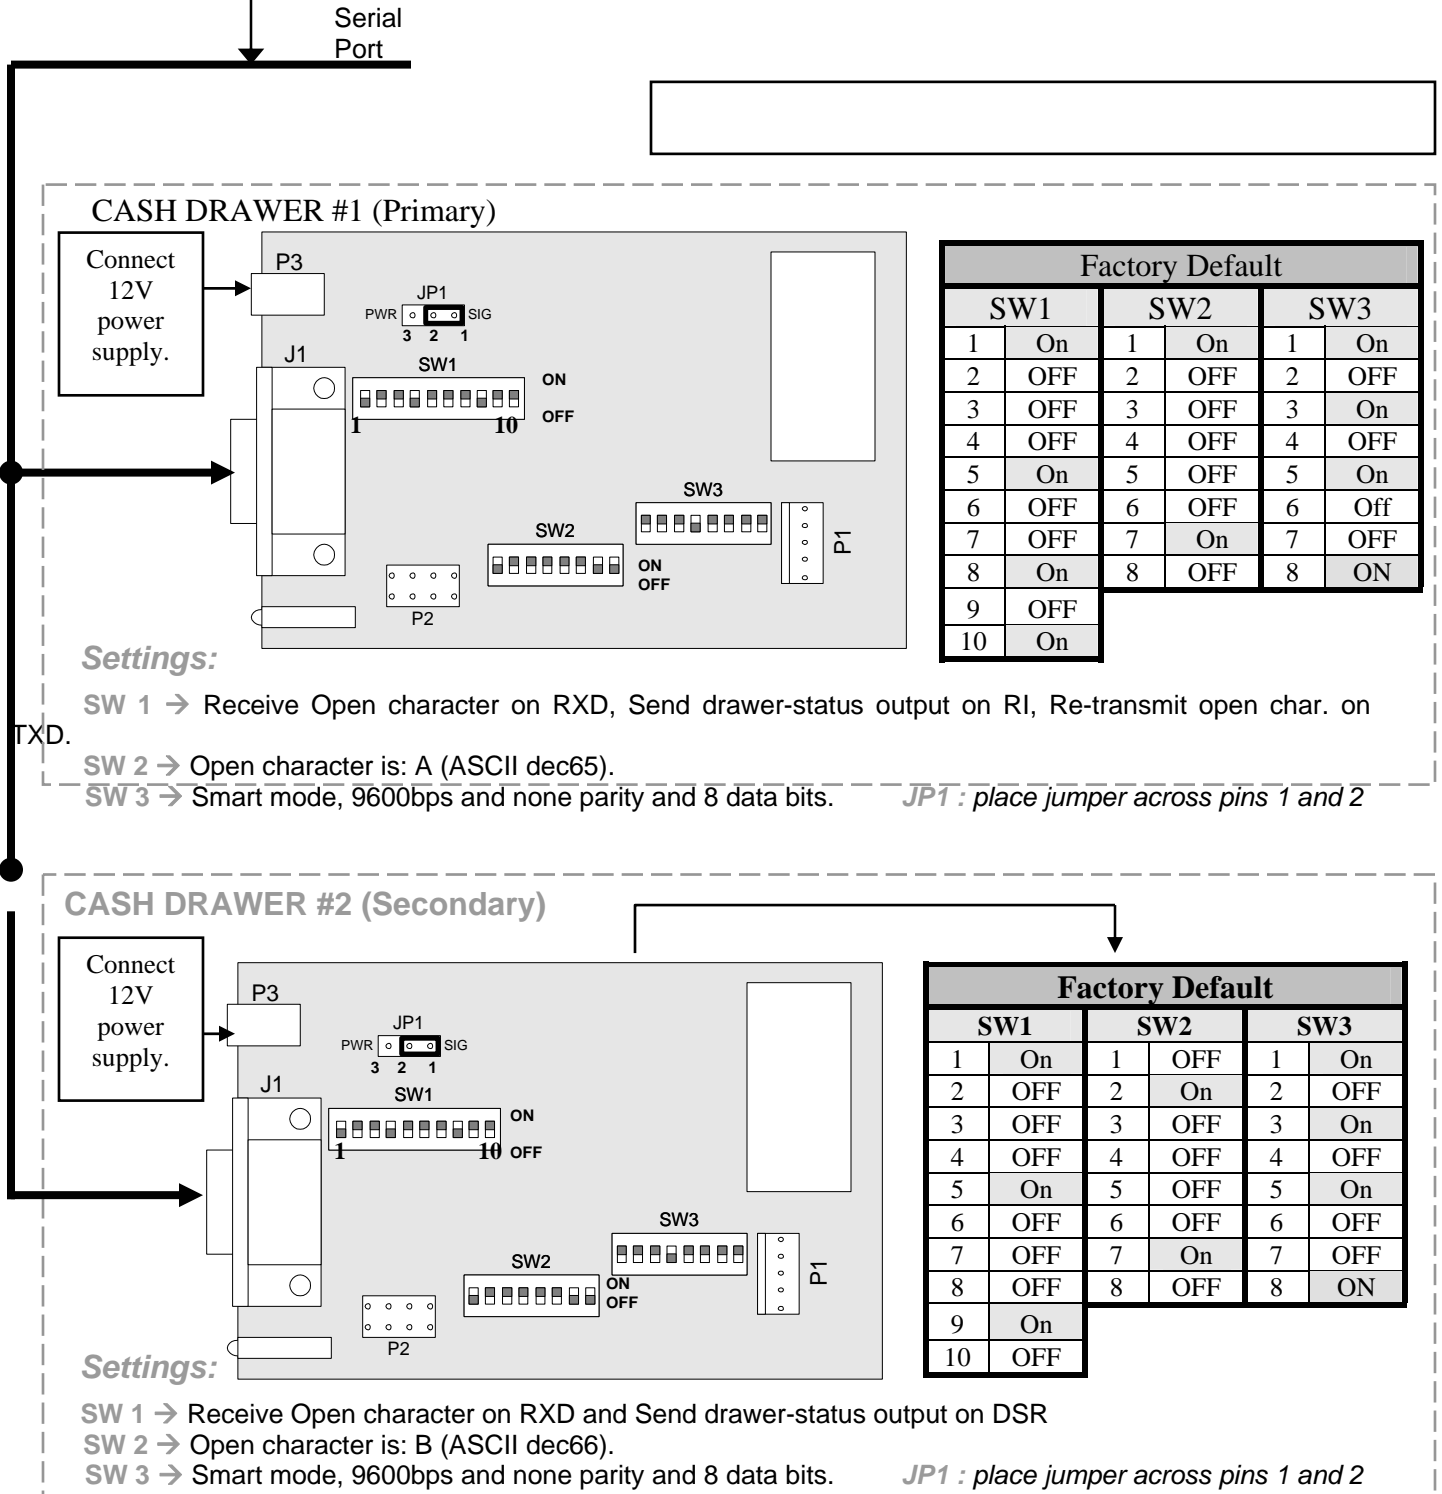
Serial Port

CASH DRAWER #1 (Primary)

Connect 12V power supply.

P3

JP1
PWR SIG
3 2 1

J1

SW1
ON
OFF
1 10

SW3

SW2
ON
OFF

P1

P2

Factory Default

| SW1 | | SW2 | | SW3 | |
|---|---|---|---|---|---|
| 1 | On | 1 | On | 1 | On |
| 2 | OFF | 2 | OFF | 2 | OFF |
| 3 | OFF | 3 | OFF | 3 | On |
| 4 | OFF | 4 | OFF | 4 | OFF |
| 5 | On | 5 | OFF | 5 | On |
| 6 | OFF | 6 | OFF | 6 | Off |
| 7 | OFF | 7 | On | 7 | OFF |
| 8 | On | 8 | OFF | 8 | ON |
| 9 | OFF | | | | |
| 10 | On | | | | |

Settings:

SW 1 → Receive Open character on RXD, Send drawer-status output on RI, Re-transmit open char. on TXD.

SW 2 → Open character is: A (ASCII dec65).

SW 3 → Smart mode, 9600bps and none parity and 8 data bits. JP1 : place jumper across pins 1 and 2

CASH DRAWER #2 (Secondary)

Connect 12V power supply.

P3

JP1
PWR SIG
3 2 1

J1

SW1
ON
1 10 OFF

SW3

SW2
ON
OFF

P1

P2

Factory Default

| SW1 | | SW2 | | SW3 | |
|---|---|---|---|---|---|
| 1 | On | 1 | OFF | 1 | On |
| 2 | OFF | 2 | On | 2 | OFF |
| 3 | OFF | 3 | OFF | 3 | On |
| 4 | OFF | 4 | OFF | 4 | OFF |
| 5 | On | 5 | OFF | 5 | On |
| 6 | OFF | 6 | OFF | 6 | OFF |
| 7 | OFF | 7 | On | 7 | OFF |
| 8 | OFF | 8 | OFF | 8 | ON |
| 9 | On | | | | |
| 10 | OFF | | | | |

Settings:

SW 1 → Receive Open character on RXD and Send drawer-status output on DSR

SW 2 → Open character is: B (ASCII dec66).

SW 3 → Smart mode, 9600bps and none parity and 8 data bits. JP1 : place jumper across pins 1 and 2